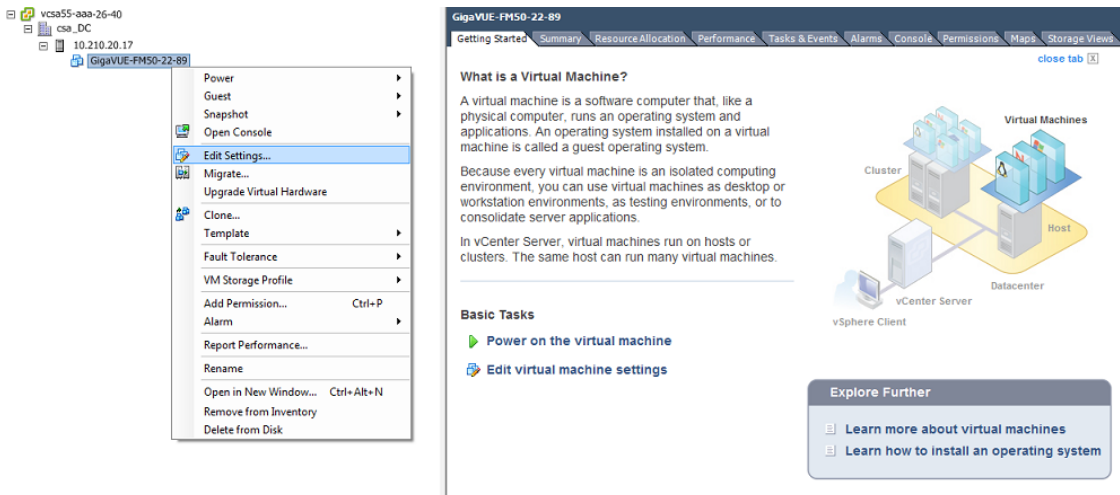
vcsa55-aaa-26-40
csa_DC
10.210.20.17
GigaVUE-FM50-22-89

Power
Guest
Snapshot
Open Console
Edit Settings...
Migrate...
Upgrade Virtual Hardware
Clone...
Template
Fault Tolerance
VM Storage Profile
Add Permission... Ctrl+P
Alarm
Report Performance...
Rename
Open in New Window... Ctrl+Alt+N
Remove from Inventory
Delete from Disk

GigaVUE-FM50-22-89

Getting Started | Summary | Resource Allocation | Performance | Tasks & Events | Alarms | Console | Permissions | Maps | Storage Views

close tab

What is a Virtual Machine?

A virtual machine is a software computer that, like a physical computer, runs an operating system and applications. An operating system installed on a virtual machine is called a guest operating system.

Because every virtual machine is an isolated computing environment, you can use virtual machines as desktop or workstation environments, as testing environments, or to consolidate server applications.

In vCenter Server, virtual machines run on hosts or clusters. The same host can run many virtual machines.

Virtual Machines
Cluster
Host
Datacenter
vCenter Server
vSphere Client

Basic Tasks

Power on the virtual machine

Edit virtual machine settings

Explore Further

Learn more about virtual machines

Learn how to install an operating system